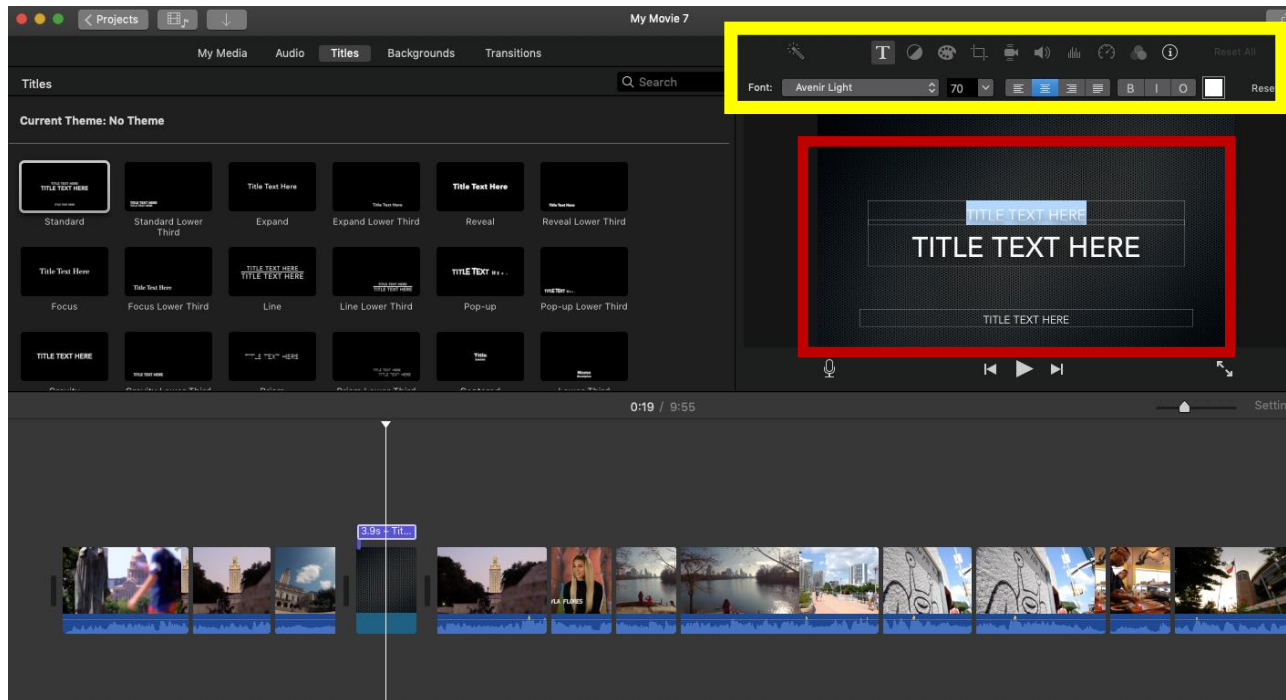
Projects

My Movie 7

My Media Audio Titles Backgrounds Transitions

Titles

Search

Current Theme: No Theme

TITLE TEXT HERE
Standard

Standard Lower Third

Title Text Here
Expand

Expand Lower Third

Title Text Here
Reveal

Reveal Lower Third

Title Text Here
Focus

Title Text Here
Focus Lower Third

TITLE TEXT HERE
TITLE TEXT HERE
Line

Line Lower Third

TITLE TEXT
Pop-up

Pop-up Lower Third

TITLE TEXT HERE

Title

Reset All

Font: Avenir Light 70 B I O

Rese

TITLE TEXT HERE

TITLE TEXT HERE

TITLE TEXT HERE

0:19 / 9:55

Settin

3.9s – Tit...